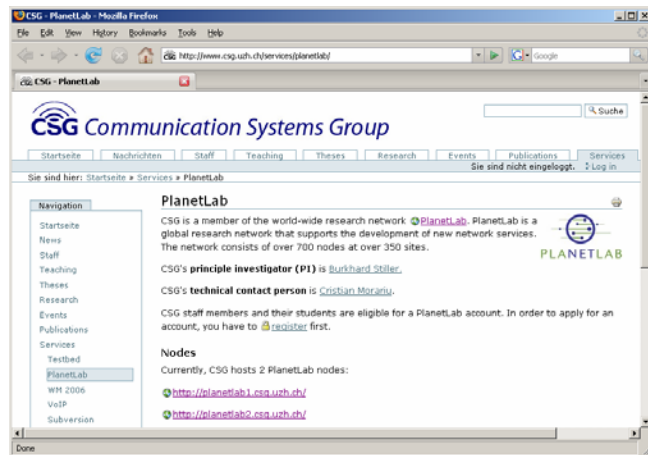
CSG - PlanetLab - Mozilla Firefox

File Edit View History Bookmarks Tools Help

http://www.csg.uzh.ch/services/planetlab/

Google

CSG - PlanetLab

Suche

CSG Communication Systems Group

Startseite Nachrichten Staff Teaching Theses Research Events Publications Services

Sie sind nicht eingeloggt. Log in

Sie sind hier: Startseite » Services » PlanetLab

Navigation

Startseite
News
Staff
Teaching
Theses
Research
Events
Publications
Services
Testbed
PlanetLab
WM 2006
VoIP
Subversion

PlanetLab

CSG is a member of the world-wide research network PlanetLab. PlanetLab is a global research network that supports the development of new network services. The network consists of over 700 nodes at over 350 sites.

PLANETLAB

CSG's **principle investigator (PI)** is Burkhard Stiller.

CSG's **technical contact person** is Cristian Morariu.

CSG staff members and their students are eligible for a PlanetLab account. In order to apply for an account, you have to register first.

Nodes

Currently, CSG hosts 2 PlanetLab nodes:

http://planetlab1.csg.uzh.ch/

http://planetlab2.csg.uzh.ch/

Done